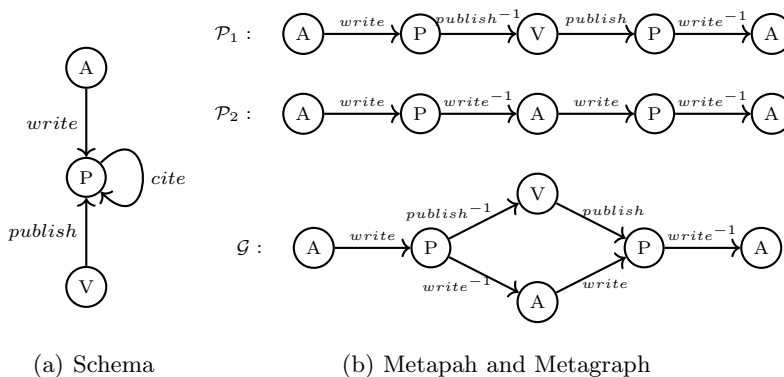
A

$write$

P

$cite$

$publish$

V

$\mathcal{P}_1$ : A $write$ P $publish^{-1}$ V $publish$ P $write^{-1}$ A

$\mathcal{P}_2$ : A $write$ P $write^{-1}$ A $write$ P $write^{-1}$ A

$\mathcal{G}$ : A $write$ P $publish^{-1}$ V $publish$ P $write^{-1}$ A

$write^{-1}$ A $write$

(a) Schema

(b) Metapah and Metagraph